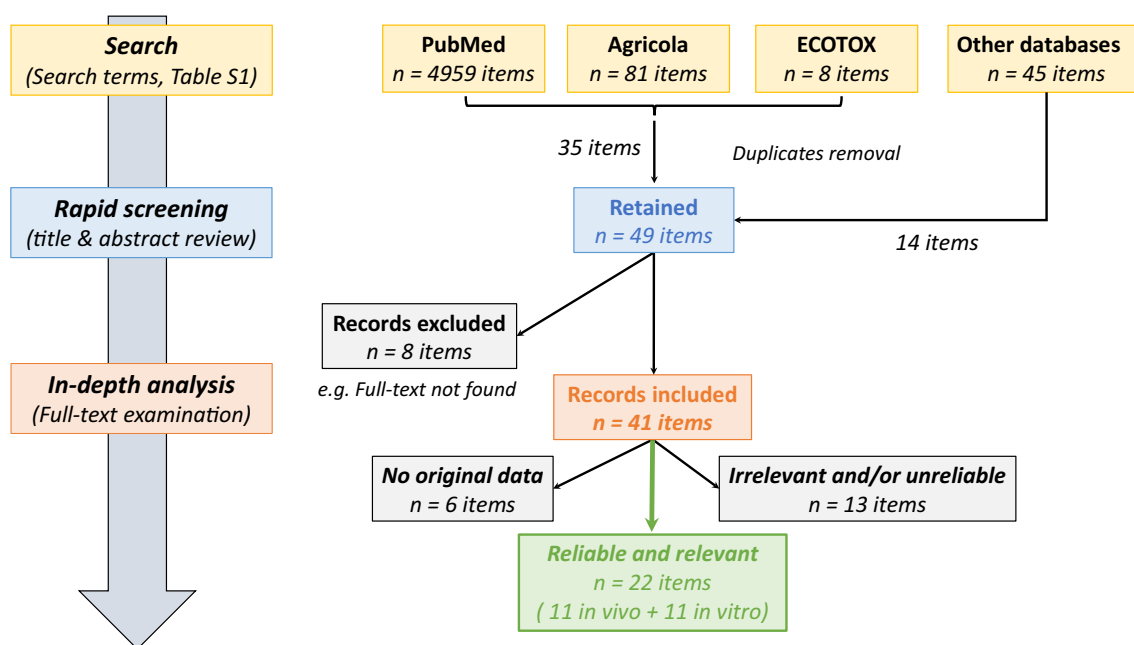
Search
(Search terms, Table S1)

Rapid screening
(title & abstract review)

In-depth analysis
(Full-text examination)

PubMed
n = 4959 items

Agricola
n = 81 items

ECOTOX
n = 8 items

Other databases
n = 45 items

35 items

Duplicates removal

Retained
n = 49 items

14 items

Records excluded
n = 8 items

e.g. Full-text not found

Records included
n = 41 items

No original data
n = 6 items

Irrelevant and/or unreliable
n = 13 items

Reliable and relevant
n = 22 items
( 11 in vivo + 11 in vitro)